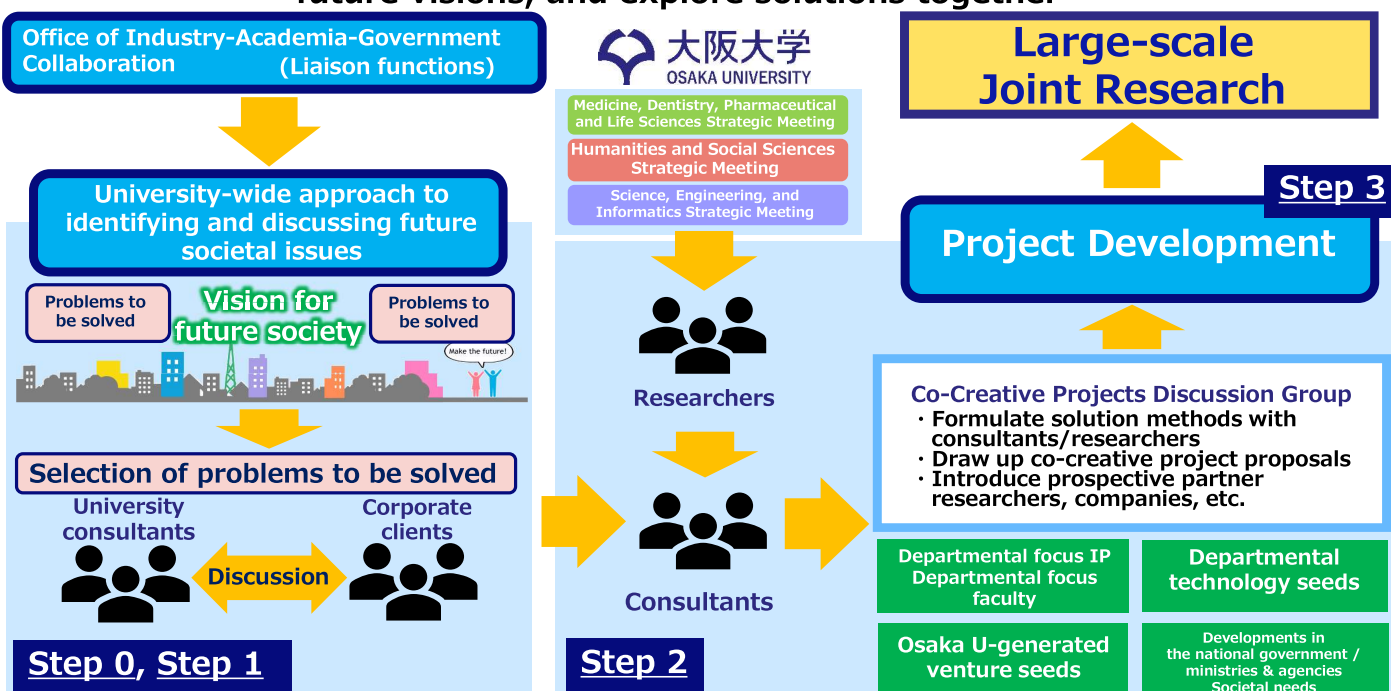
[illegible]

Office of Industry-Academia-Government Collaboration (Liaison functions)

University-wide approach to identifying and discussing future societal issues

Problems to be solved

Vision for future society

Problems to be solved

Make the future!

Selection of problems to be solved

University consultants

Corporate clients

Discussion

Step 0, Step 1

大阪大学
OSAKA UNIVERSITY

Medicine, Dentistry, Pharmaceutical and Life Sciences Strategic Meeting

Humanities and Social Sciences Strategic Meeting

Science, Engineering, and Informatics Strategic Meeting

Researchers

Consultants

Step 2

Large-scale Joint Research

Step 3

Project Development

Co-Creative Projects Discussion Group
・Formulate solution methods with consultants/researchers
・Draw up co-creative project proposals
・Introduce prospective partner researchers, companies, etc.

Departmental focus IP
Departmental focus faculty

Departmental technology seeds

Osaka U-generated venture seeds

Developments in the national government / ministries & agencies
Societal needs